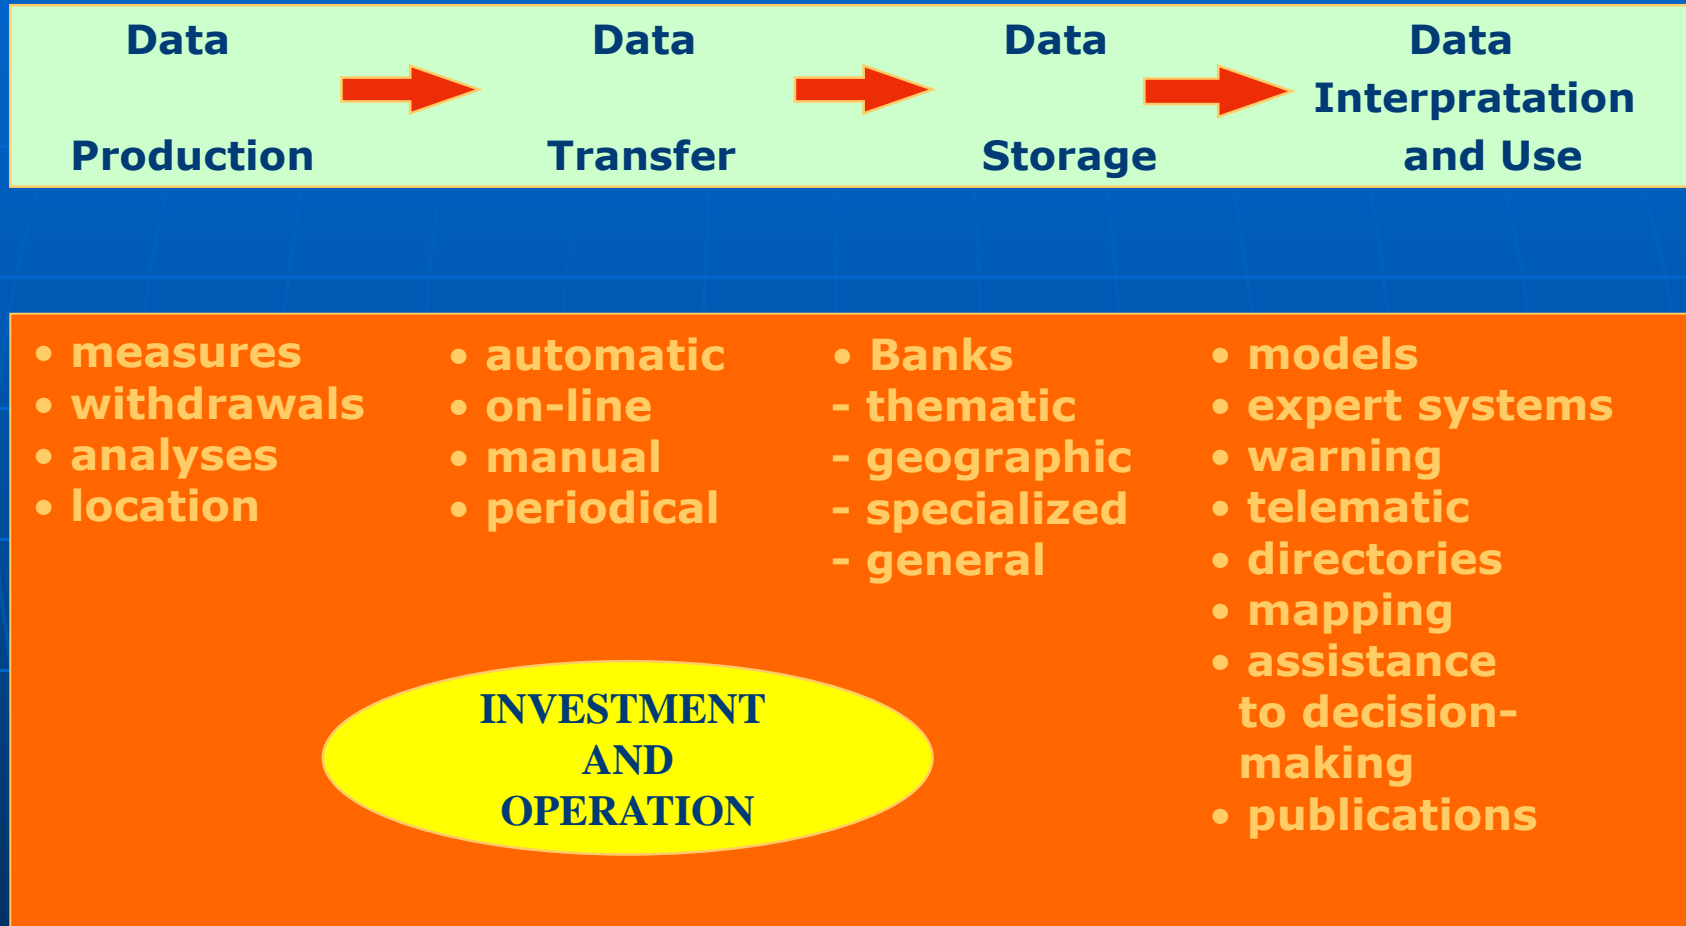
Data Production

Data Transfer

Data Storage

Data Interpratation and Use

• measures
• withdrawals
• analyses
• location

• automatic
• on-line
• manual
• periodical

• Banks
- thematic
- geographic
- specialized
- general

• models
• expert systems
• warning
• telematic
• directories
• mapping
• assistance to decision-making
• publications

INVESTMENT AND OPERATION